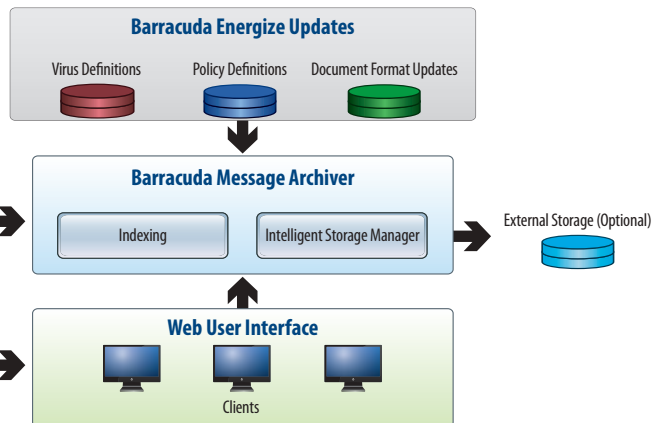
Barracuda Energize Updates

Virus Definitions

Policy Definitions

Document Format Updates

Barracuda Message Archiver

Indexing

Intelligent Storage Manager

External Storage (Optional)

Web User Interface

Clients